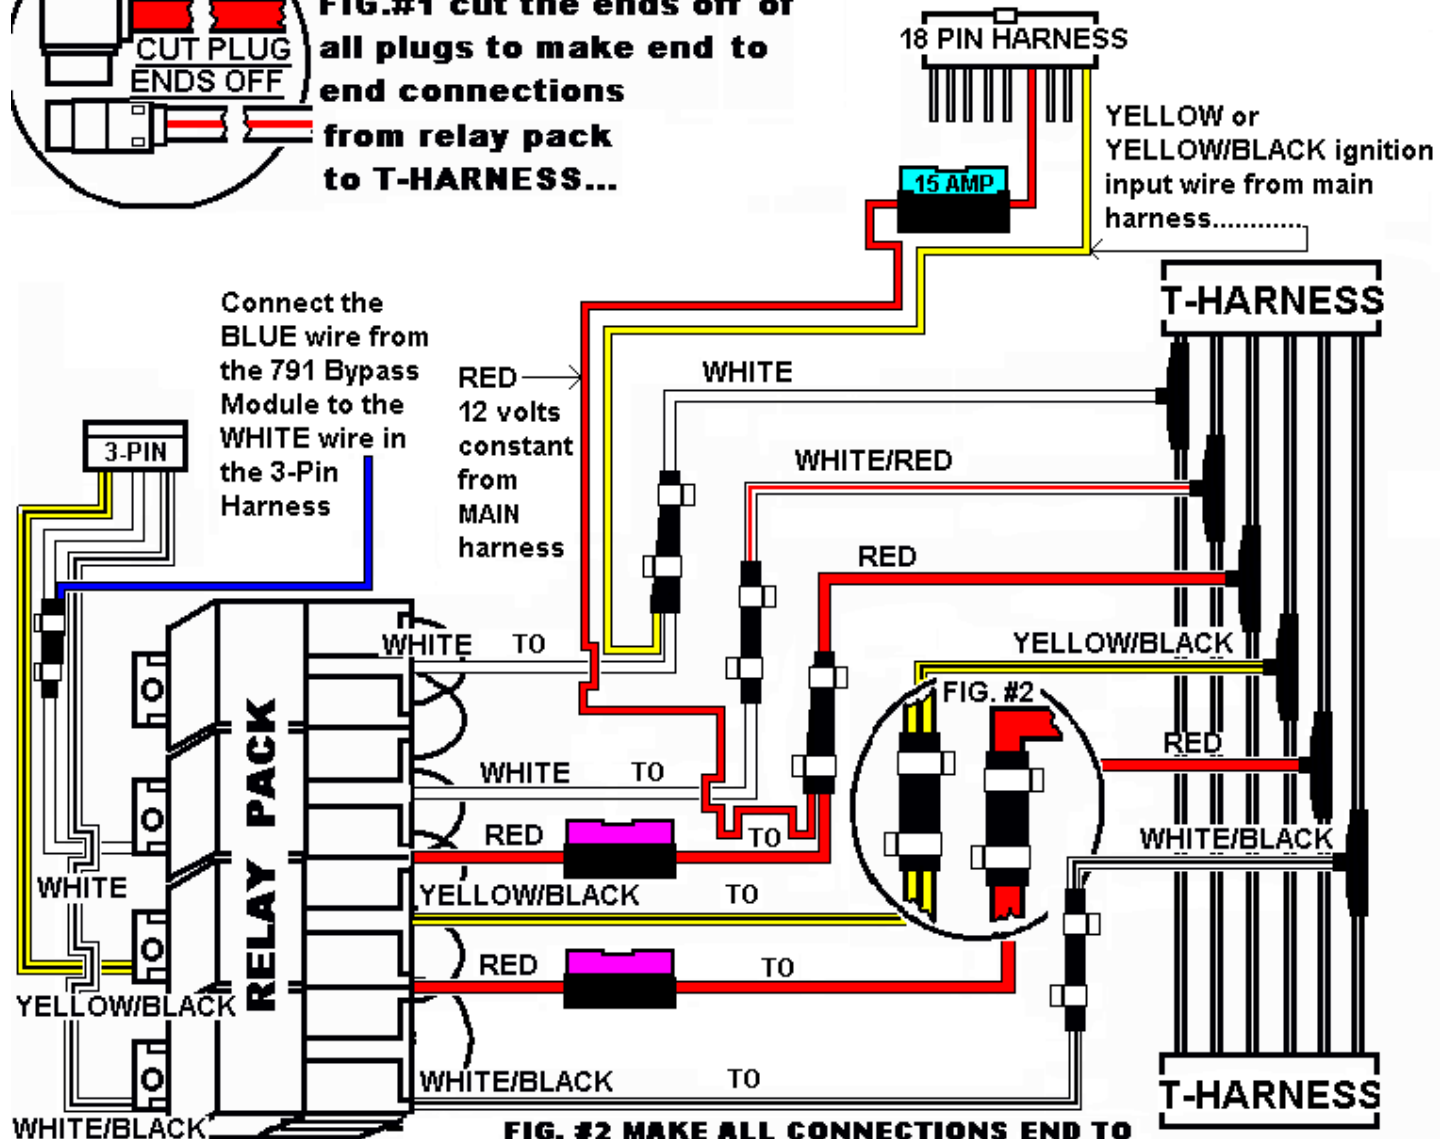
CUT PLUG ENDS OFF

FIG.#1 cut the ends off of all plugs to make end to end connections from relay pack to T-HARNESS...

18 PIN HARNESS

15 AMP

YELLOW or YELLOW/BLACK ignition input wire from main harness............

T-HARNESS

Connect the BLUE wire from the 791 Bypass Module to the WHITE wire in the 3-Pin Harness

3-PIN

RED 12 volts constant from MAIN harness

WHITE

WHITE/RED

RED

YELLOW/BLACK

FIG. #2

RED

WHITE/BLACK

WHITE TO

WHITE TO

RED

TO

YELLOW/BLACK TO

RED TO

WHITE/BLACK TO

RELAY PACK

WHITE

YELLOW/BLACK

WHITE/BLACK

T-HARNESS

FIG. #2 MAKE ALL CONNECTIONS END TO